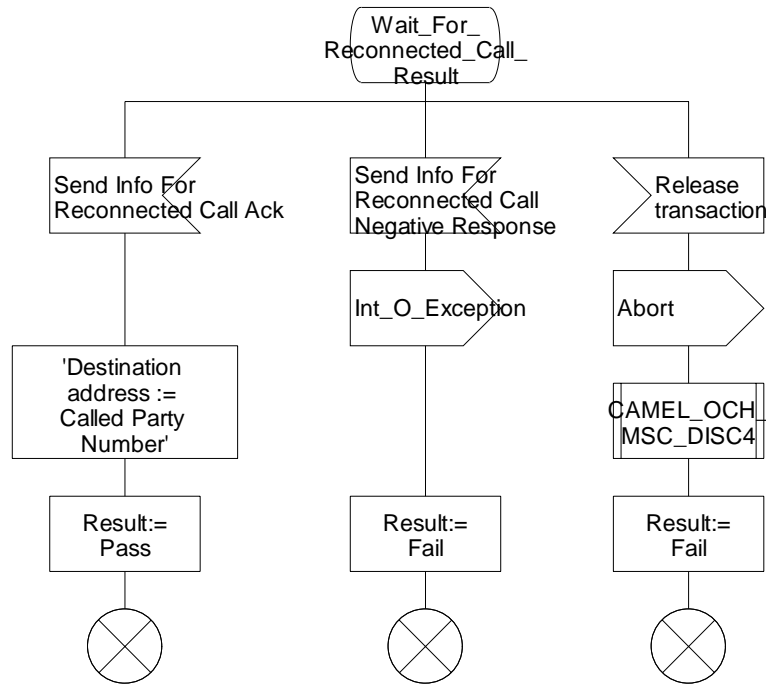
Wait_For_ Reconnected_Call_ Result

Send Info For Reconnected Call Ack

'Destination address := Called Party Number'

Result:= Pass

Send Info For Reconnected Call Negative Response

Int_O_Exception

Result:= Fail

Release transaction

Abort

CAMEL_OCH_ MSC_DISC4

Result:= Fail